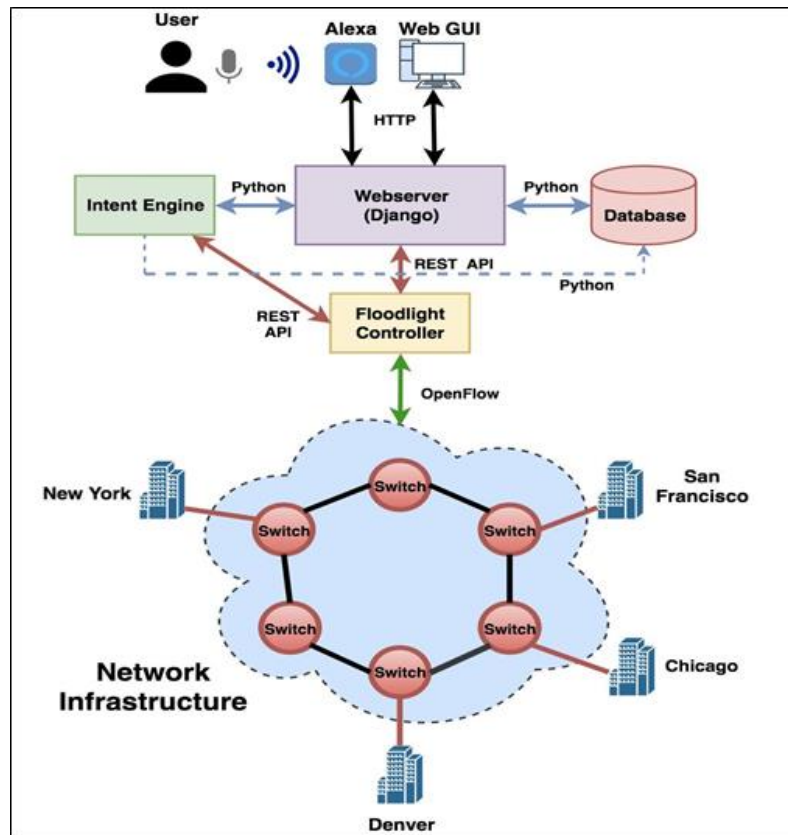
User

Alexa

Web GUI

HTTP

Intent Engine

Python

Webserver (Django)

Python

Database

REST API

Python

REST API

Floodlight Controller

OpenFlow

New York

Switch

Switch

Switch

San Francisco

Switch

Switch

Switch

Chicago

Network Infrastructure

Denver